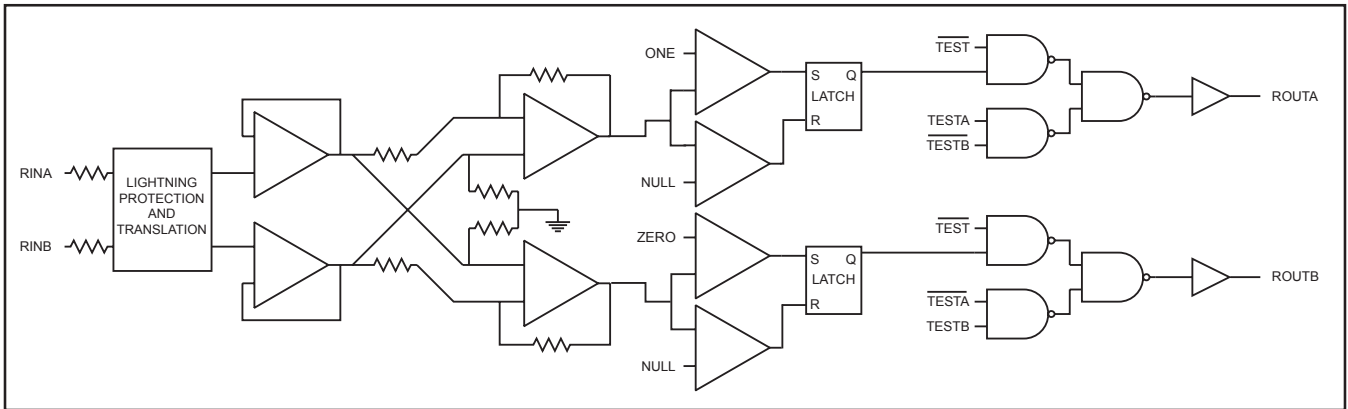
RINA
RINB
LIGHTNING PROTECTION AND TRANSLATION
ONE
NULL
ZERO
NULL
S Q
LATCH
R
S Q
LATCH
R
$\overline{\text{TEST}}$
TESTA
$\overline{\text{TESTB}}$
ROUTA
$\overline{\text{TEST}}$
$\overline{\text{TESTA}}$
TESTB
ROUTB